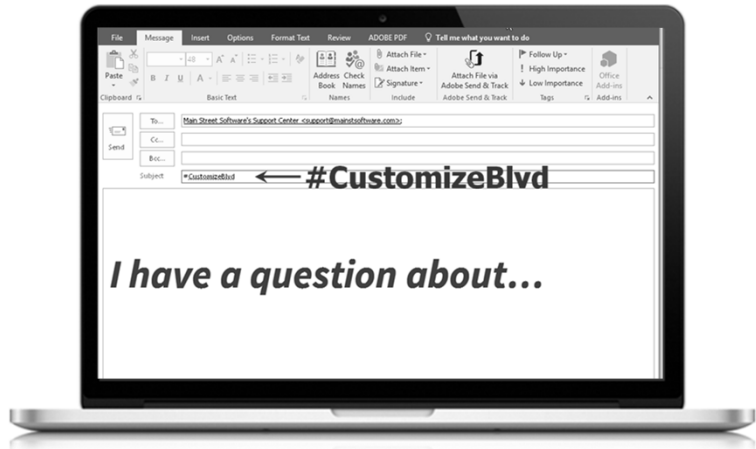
File Message Insert Options Format Text Review ADOBE PDF Tell me what you want to do

Paste
Clipboard
B I U A
Basic Text
Address Book
Check Names
Names
Attach File
Attach Item
Signature
Include
Attach File via Adobe Send & Track
Adobe Send & Track
Follow Up
High Importance
Low Importance
Tags
Office Add-ins
Add-ins

Send
To...
Main Street Software's Support Center <support@mainstsoftware.com>;
Cc...
Bcc...
Subject
#CustomizeBlvd

#CustomizeBlvd

I have a question about…